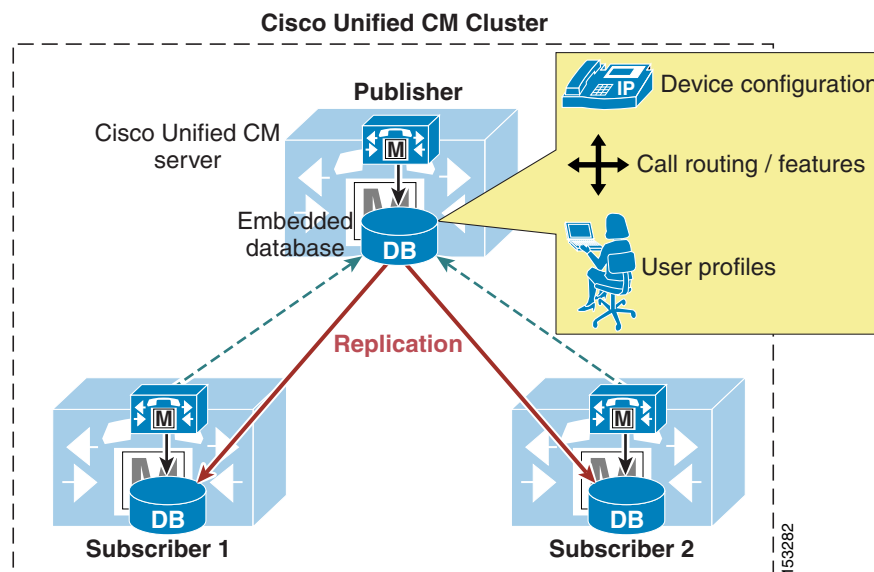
Cisco Unified CM Cluster

Publisher

Cisco Unified CM server

M

Embedded database

DB

IP

Device configuration

Call routing / features

User profiles

Replication

M

DB

Subscriber 1

M

DB

Subscriber 2

153282